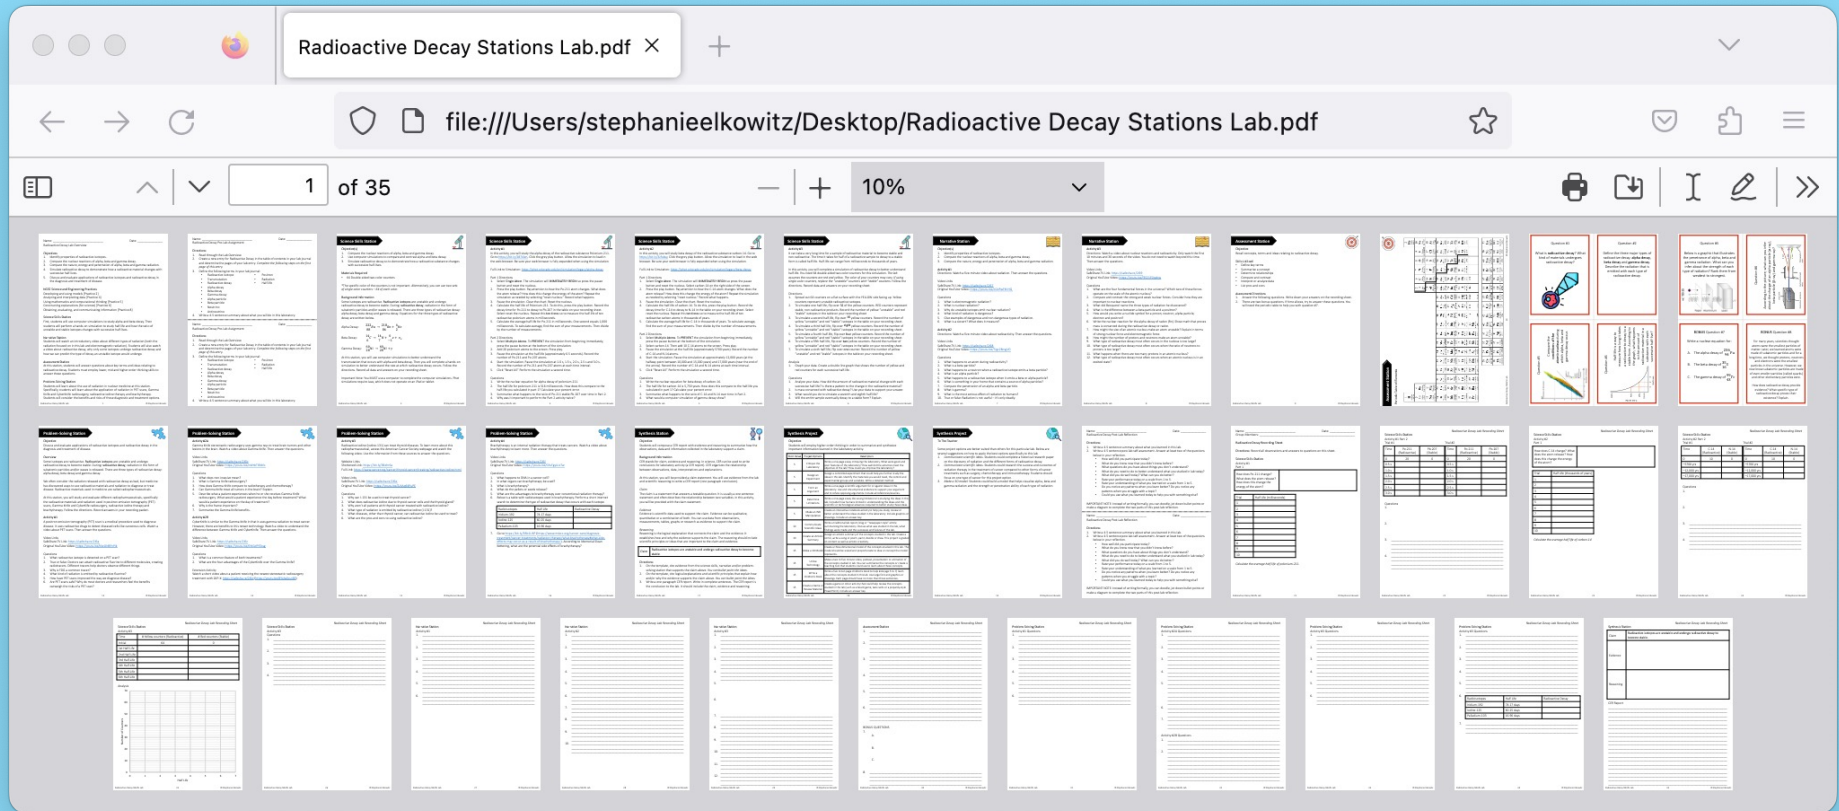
Radioactive Decay Stations Lab.pdf

file:///Users/stephanieelkowitz/Desktop/Radioactive Decay Stations Lab.pdf

1 of 35

10%

Science Skills Station

Science Skills Station

Science Skills Station

Science Skills Station

Narrative Station

Narrative Station

Assessment Station

Problem-Solving Station

Problem-Solving Station

Problem-Solving Station

Problem-Solving Station

Synthesis Station

Synthesis Project

Synthesis Project